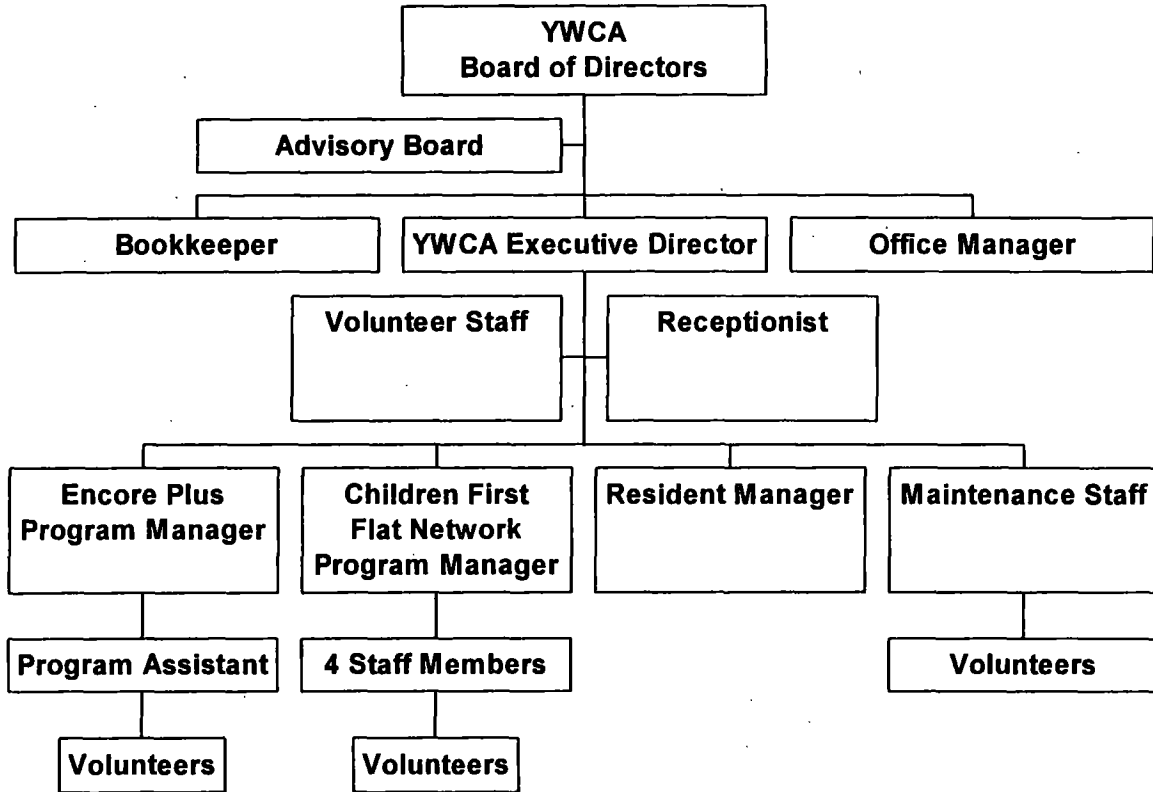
YWCA
Board of Directors

Advisory Board

Bookkeeper

YWCA Executive Director

Office Manager

Volunteer Staff

Receptionist

Encore Plus
Program Manager

Children First
Flat Network
Program Manager

Resident Manager

Maintenance Staff

Program Assistant

4 Staff Members

Volunteers

Volunteers

Volunteers

Volunteers